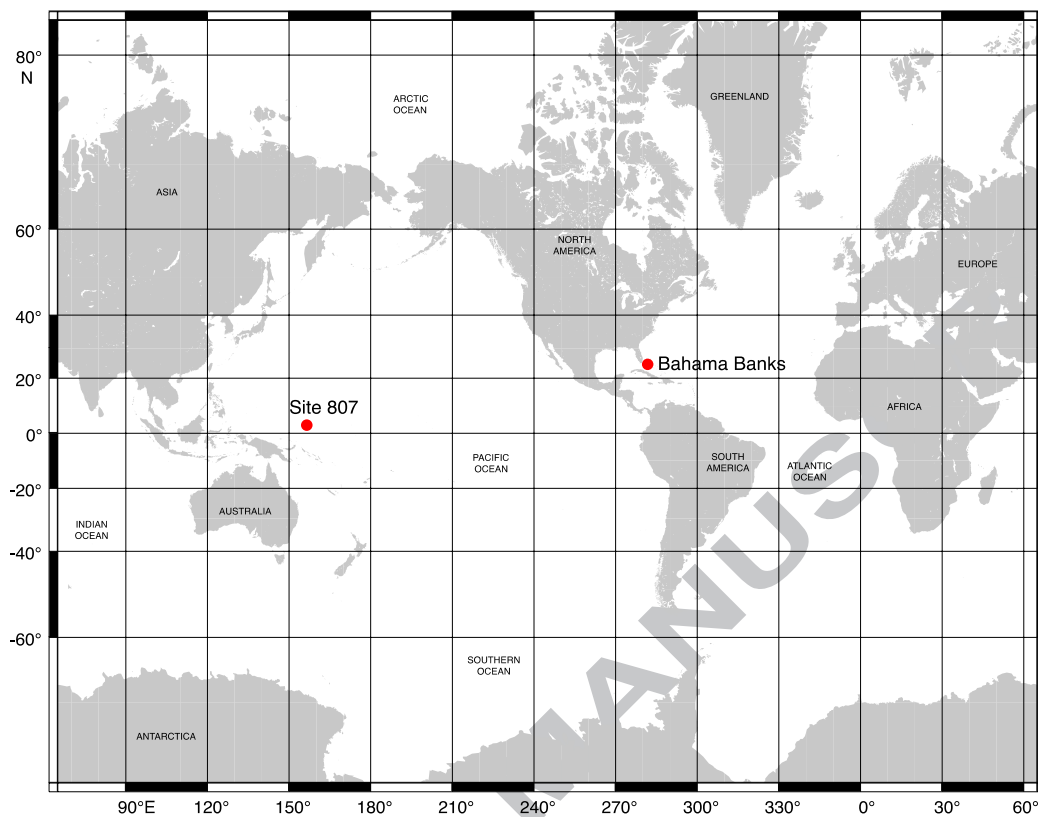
80°
N
60°
40°
20°
0°
-20°
-40°
-60°

ARCTIC OCEAN
GREENLAND
ASIA
NORTH AMERICA
EUROPE
Bahama Banks
Site 807
AFRICA
PACIFIC OCEAN
SOUTH AMERICA
ATLANTIC OCEAN
INDIAN OCEAN
AUSTRALIA
SOUTHERN OCEAN
ANTARCTICA

MANUS

90°E
120°
150°
180°
210°
240°
270°
300°
330°
0°
30°
60°